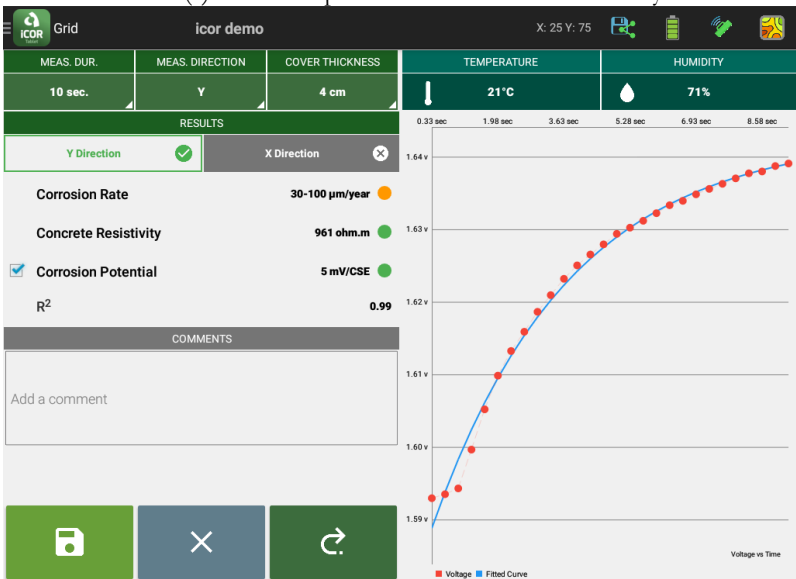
ICOR Grid icor demo X: 25 Y: 75

| MEAS. DUR. | MEAS. DIRECTION | COVER THICKNESS |
|---|---|---|
| 10 sec. | Y | 4 cm |

| TEMPERATURE | HUMIDITY |
|---|---|
| 21°C | 71% |

RESULTS

Y Direction X Direction

Corrosion Rate 30-100 µm/year

Concrete Resistivity 961 ohm.m

Corrosion Potential 5 mV/CSE

$R^2$ 0.99

COMMENTS

Add a comment

0.33 sec 1.98 sec 3.63 sec 5.28 sec 6.93 sec 8.58 sec

1.64 v
1.63 v
1.62 v
1.61 v
1.60 v
1.59 v

Voltage vs Time

Voltage Fitted Curve